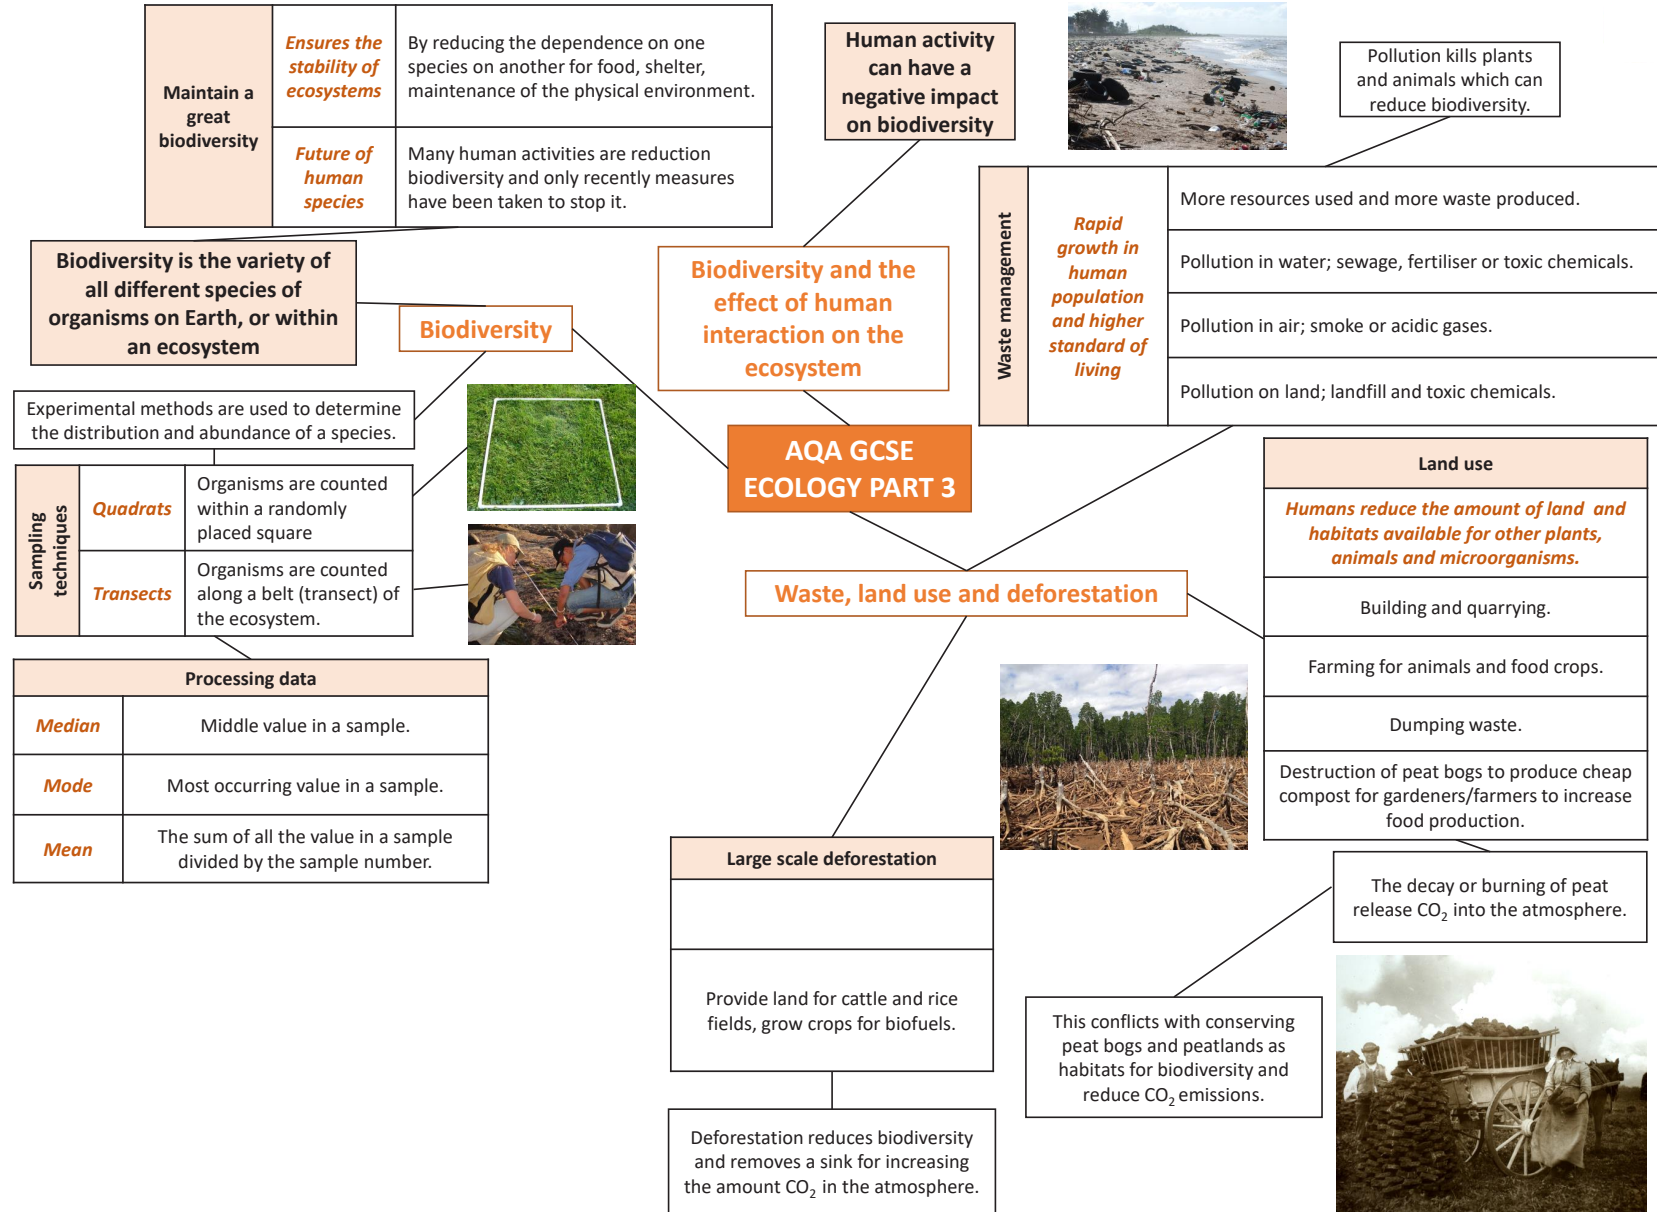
| Maintain a great biodiversity | Ensures the stability of ecosystems | By reducing the dependence on one species on another for food, shelter, maintenance of the physical environment. |
|---|---|---|
| | Future of human species | Many human activities are reduction biodiversity and only recently measures have been taken to stop it. |

Human activity can have a negative impact on biodiversity

Pollution kills plants and animals which can reduce biodiversity.

| Waste management | Rapid growth in human population and higher standard of living | More resources used and more waste produced. |
|---|---|---|
| | | Pollution in water; sewage, fertiliser or toxic chemicals. |
| | | Pollution in air; smoke or acidic gases. |
| | | Pollution on land; landfill and toxic chemicals. |

Biodiversity is the variety of all different species of organisms on Earth, or within an ecosystem

Biodiversity

Biodiversity and the effect of human interaction on the ecosystem

AQA GCSE ECOLOGY PART 3

Experimental methods are used to determine the distribution and abundance of a species.

| Sampling techniques | Quadrats | Organisms are counted within a randomly placed square |
|---|---|---|
| | Transects | Organisms are counted along a belt (transect) of the ecosystem. |

| Land use |
|---|
| Humans reduce the amount of land and habitats available for other plants, animals and microorganisms. |
| Building and quarrying. |
| Farming for animals and food crops. |
| Dumping waste. |
| Destruction of peat bogs to produce cheap compost for gardeners/farmers to increase food production. |

Waste, land use and deforestation

| Processing data | |
|---|---|
| Median | Middle value in a sample. |
| Mode | Most occurring value in a sample. |
| Mean | The sum of all the value in a sample divided by the sample number. |

| Large scale deforestation |
|---|
| |
| Provide land for cattle and rice fields, grow crops for biofuels. |

Deforestation reduces biodiversity and removes a sink for increasing the amount $CO_2$ in the atmosphere.

The decay or burning of peat release $CO_2$ into the atmosphere.

This conflicts with conserving peat bogs and peatlands as habitats for biodiversity and reduce $CO_2$ emissions.